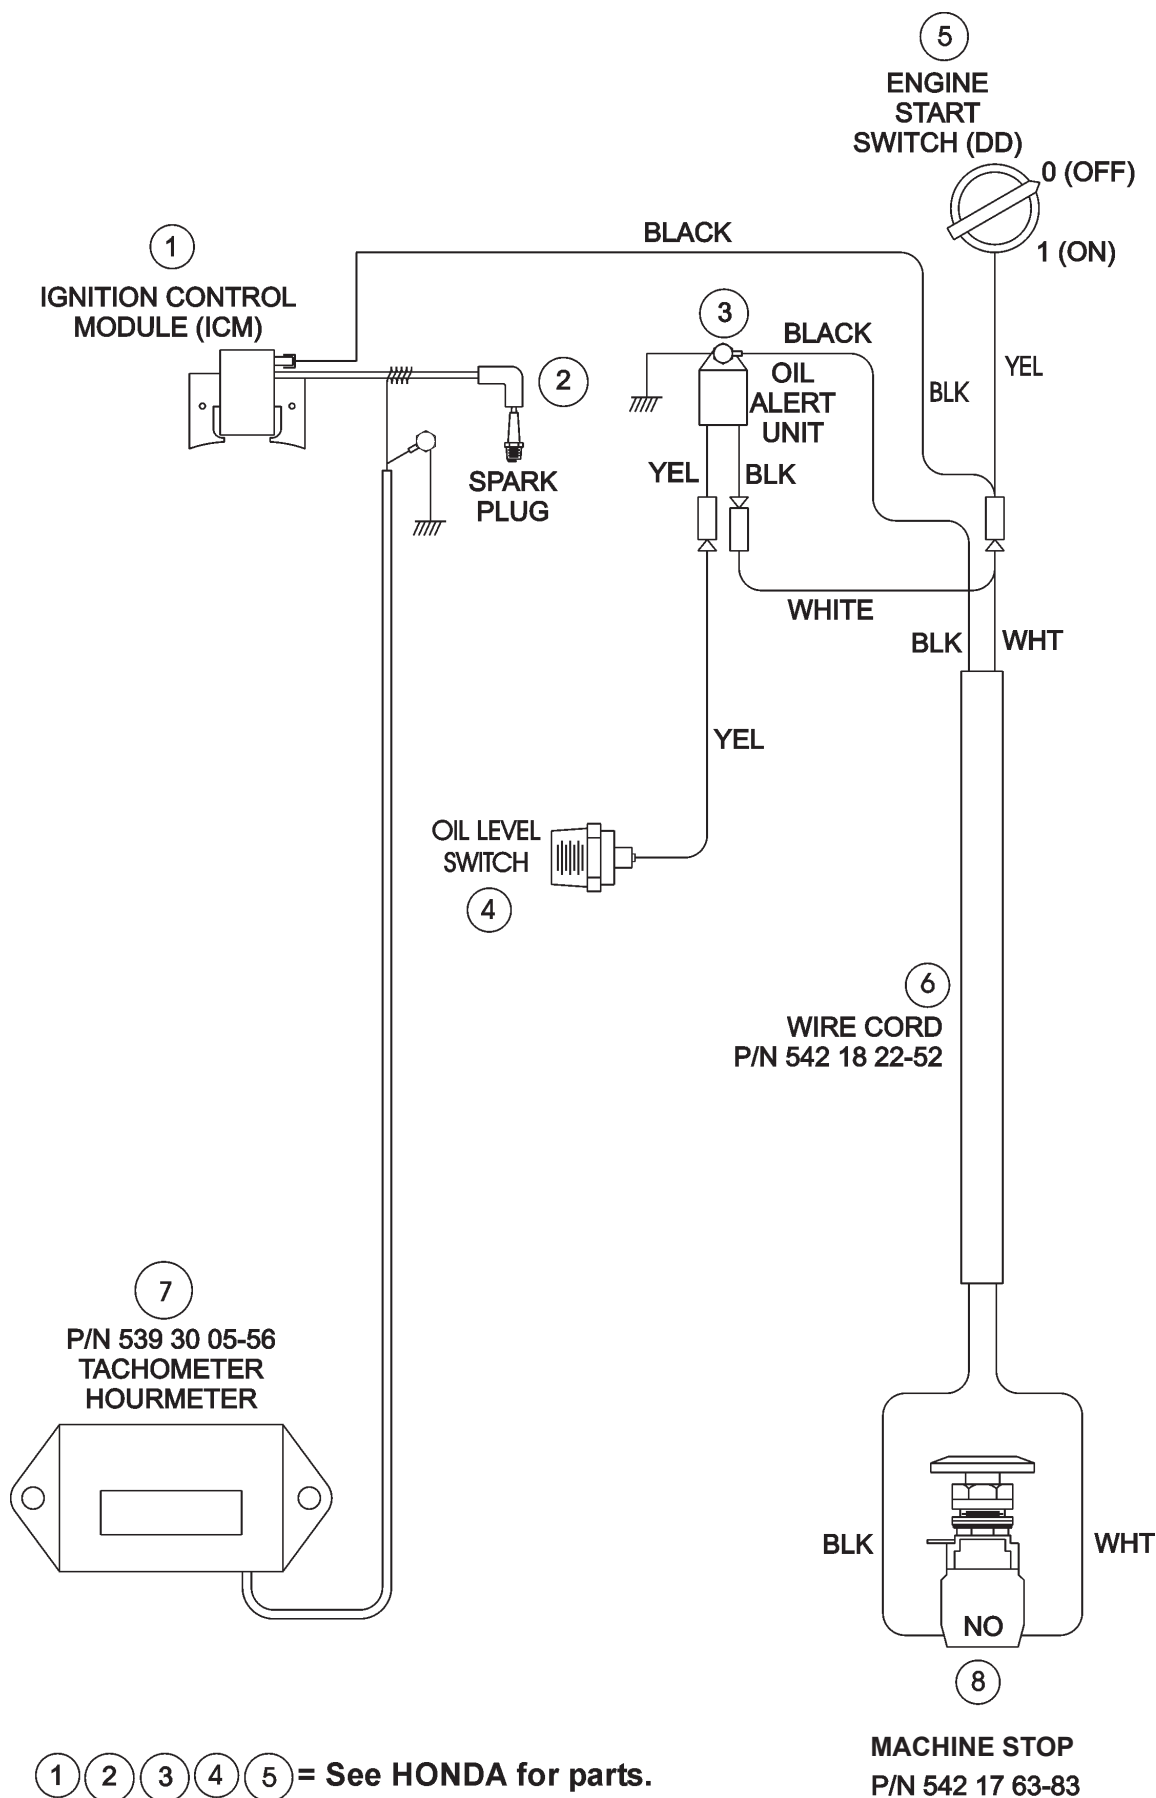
5
ENGINE START SWITCH (DD)
0 (OFF)
1 (ON)

BLACK

1
IGNITION CONTROL MODULE (ICM)

3
BLACK
OIL ALERT UNIT

2
SPARK PLUG

BLK
YEL

YEL
BLK

WHITE
BLK
WHT

YEL

OIL LEVEL SWITCH
4

6
WIRE CORD
P/N 542 18 22-52

7
P/N 539 30 05-56
TACHOMETER
HOURMETER

BLK
WHT
NO
8

MACHINE STOP
P/N 542 17 63-83

1 2 3 4 5 = See HONDA for parts.